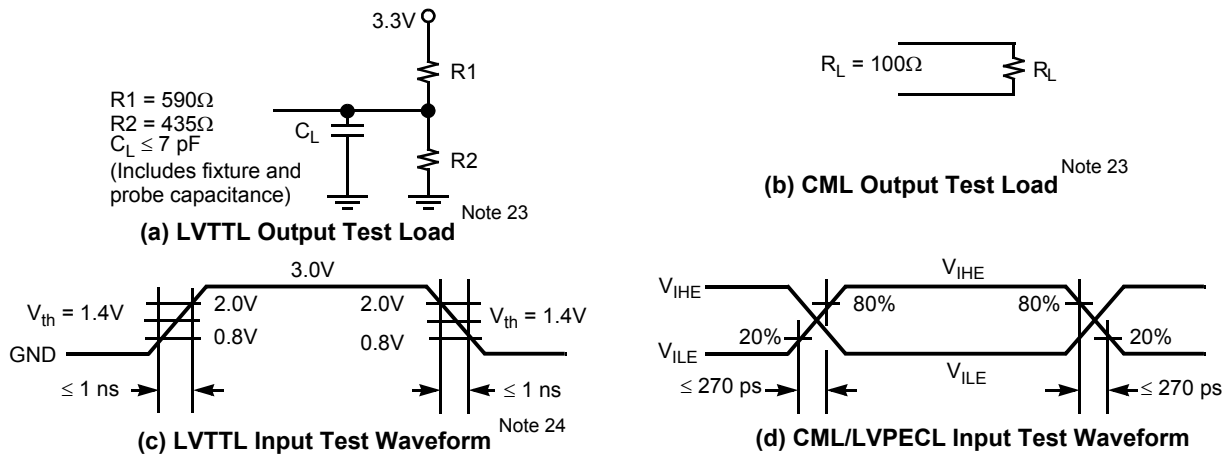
3.3V

R1

R1 = 590Ω
R2 = 435Ω
$C_L \leq 7$ pF
(Includes fixture and probe capacitance)

$C_L$

R2

Note 23

(a) LVTTL Output Test Load

$R_L = 100\Omega$

$R_L$

(b) CML Output Test Load Note 23

3.0V

$V_{th} = 1.4V$

2.0V

0.8V

2.0V

0.8V

$V_{th} = 1.4V$

GND

≤ 1 ns

≤ 1 ns

(c) LVTTL Input Test Waveform Note 24

$V_{IHE}$

$V_{IHE}$

80%

80%

$V_{ILE}$

20%

20%

$V_{ILE}$

≤ 270 ps

≤ 270 ps

(d) CML/LVPECL Input Test Waveform